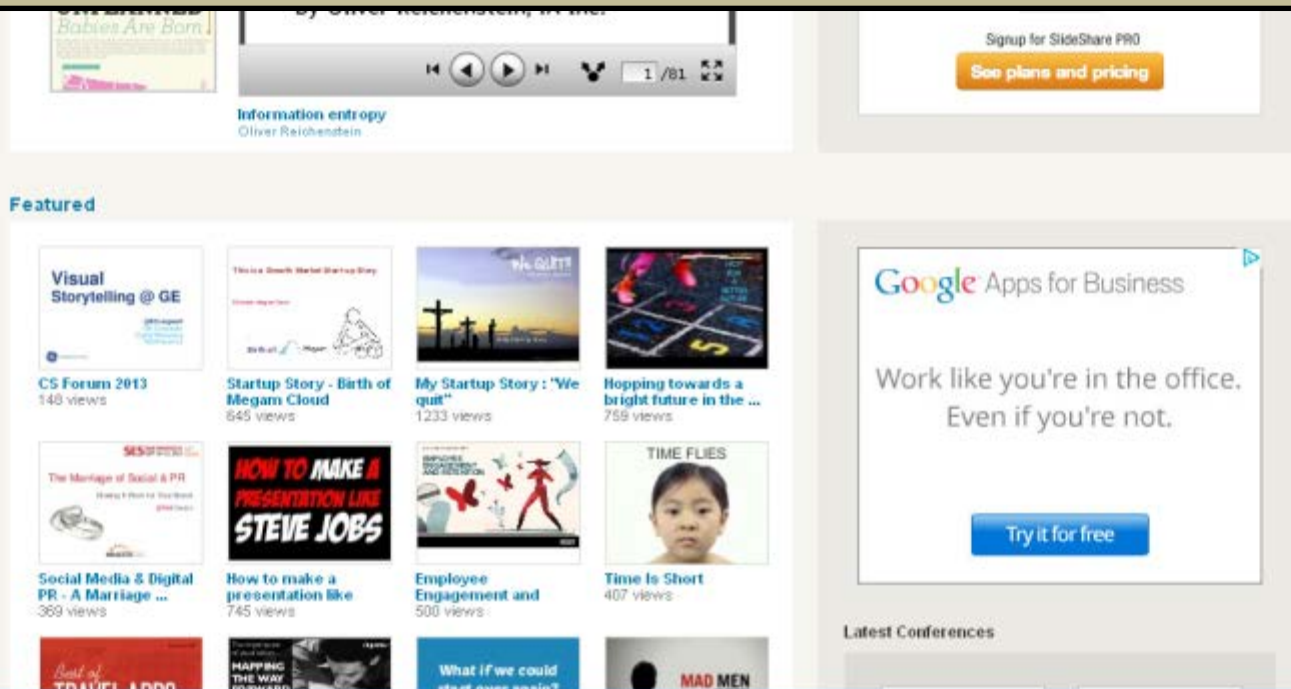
Babies Are Born

By Oliver Reichenstein, iA Inc.

1 /81

Information entropy
Oliver Reichenstein

Signup for SlideShare PRO
See plans and pricing

Featured

Visual Storytelling @ GE

CS Forum 2013
148 views

Startup Story - Birth of Megam Cloud
645 views

My Startup Story : "We quit"
1233 views

Hopping towards a bright future in the ...
759 views

Social Media & Digital PR - A Marriage ...
369 views

HOW TO MAKE A PRESENTATION LIKE STEVE JOBS

How to make a presentation like
745 views

Employee Engagement and
500 views

TIME FLIES

Time Is Short
407 views

Google Apps for Business

Work like you're in the office. Even if you're not.

Try it for free

Latest Conferences

What if we could

MAD MEN